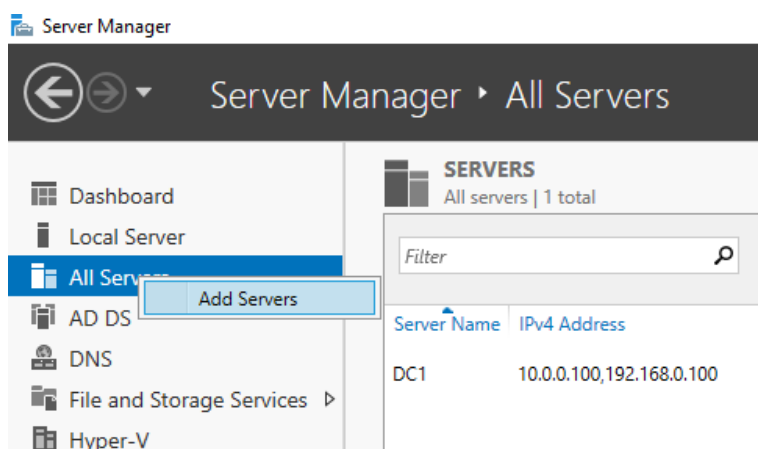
Server Manager

Server Manager ‣ All Servers

Dashboard
Local Server
All Serv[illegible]
Add Servers
AD DS
DNS
File and Storage Services ▷
Hyper-V

SERVERS
All servers | 1 total

Filter

| Server Name | IPv4 Address |
|---|---|
| DC1 | 10.0.0.100,192.168.0.100 |